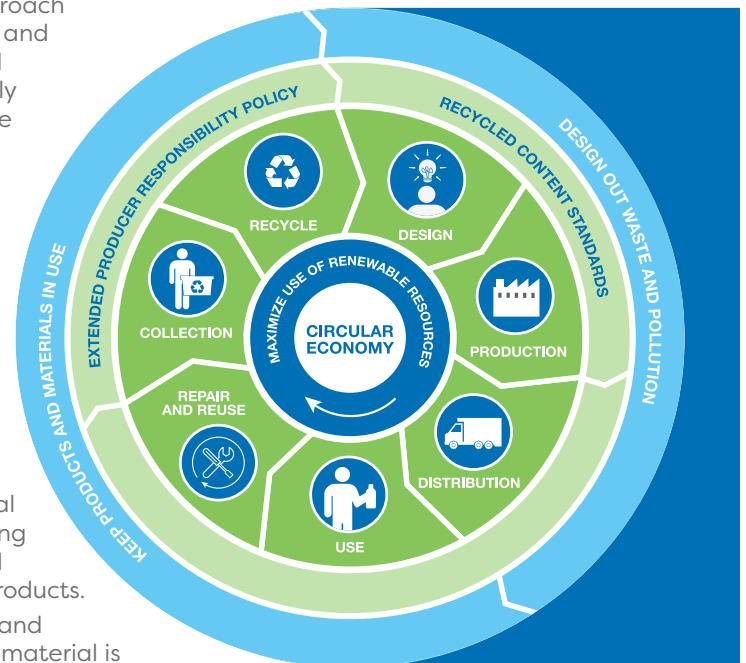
roach
and
l
ly
e

al
ng
l
roducts.
and
material is

KEEP PRODUCTS AND MATERIALS IN USE
EXTENDED PRODUCER RESPONSIBILITY POLICY
RECYCLED CONTENT STANDARDS
DESIGN OUT WASTE AND POLLUTION

RECYCLE
DESIGN
PRODUCTION
DISTRIBUTION
USE
REPAIR AND REUSE
COLLECTION

MAXIMIZE USE OF RENEWABLE RESOURCES
CIRCULAR ECONOMY